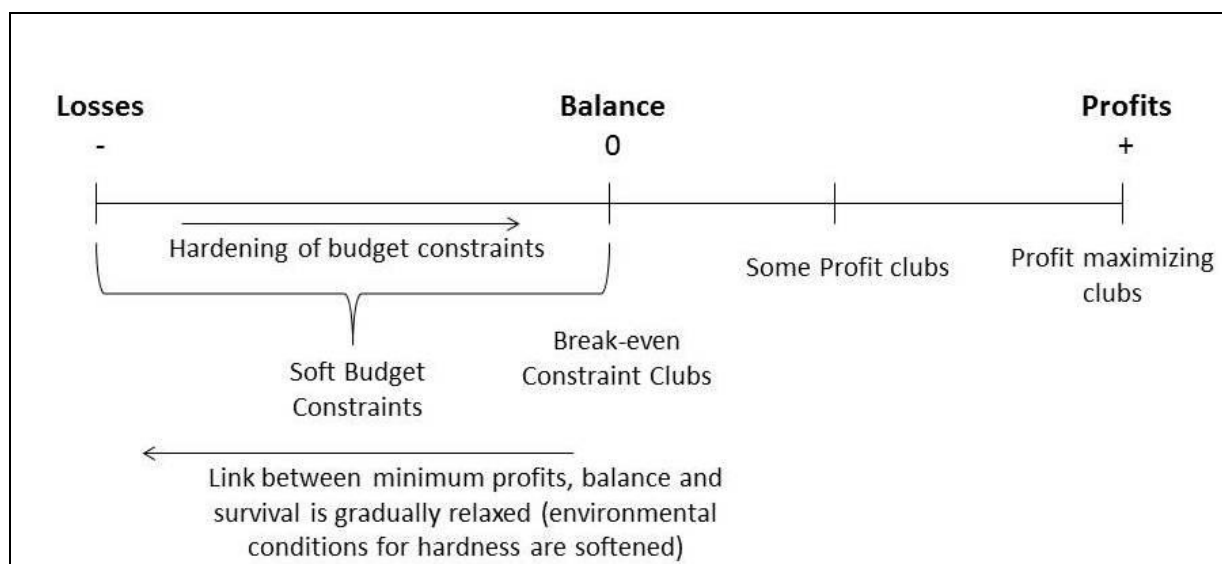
Losses
-

Balance
0

Profits
+

Hardening of budget constraints

Some Profit clubs

Profit maximizing clubs

Soft Budget Constraints

Break-even Constraint Clubs

Link between minimum profits, balance and survival is gradually relaxed (environmental conditions for hardness are softened)